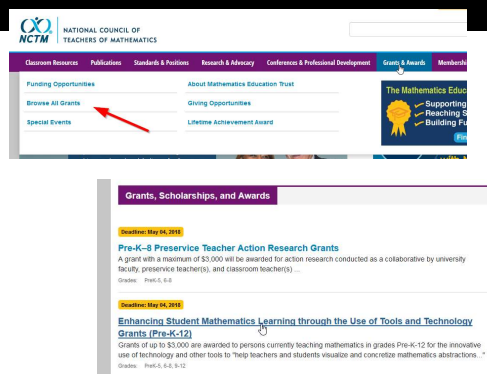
NCTM NATIONAL COUNCIL OF TEACHERS OF MATHEMATICS

Classroom Resources Publications Standards & Positions Research & Advocacy Conferences & Professional Development Grants & Awards Membershi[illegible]

Funding Opportunities
Browse All Grants
Special Events

About Mathematics Education Trust
Giving Opportunities
Lifetime Achievement Award

The Mathematics Educ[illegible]
Supporting
Reaching S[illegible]
Building Fu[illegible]
Fin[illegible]

Grants, Scholarships, and Awards

Deadline: May 04, 2018

Pre-K–8 Preservice Teacher Action Research Grants

A grant with a maximum of $3,000 will be awarded for action research conducted as a collaborative by university faculty, preservice teacher(s), and classroom teacher(s) ...

Grades: PreK-5, 6-8

Deadline: May 04, 2018

Enhancing Student Mathematics Learning through the Use of Tools and Technology Grants (Pre-K-12)

Grants of up to $3,000 are awarded to persons currently teaching mathematics in grades Pre-K-12 for the innovative use of technology and other tools to "help teachers and students visualize and concretize mathematics abstractions..."

Grades: PreK-5, 6-8, 9-12